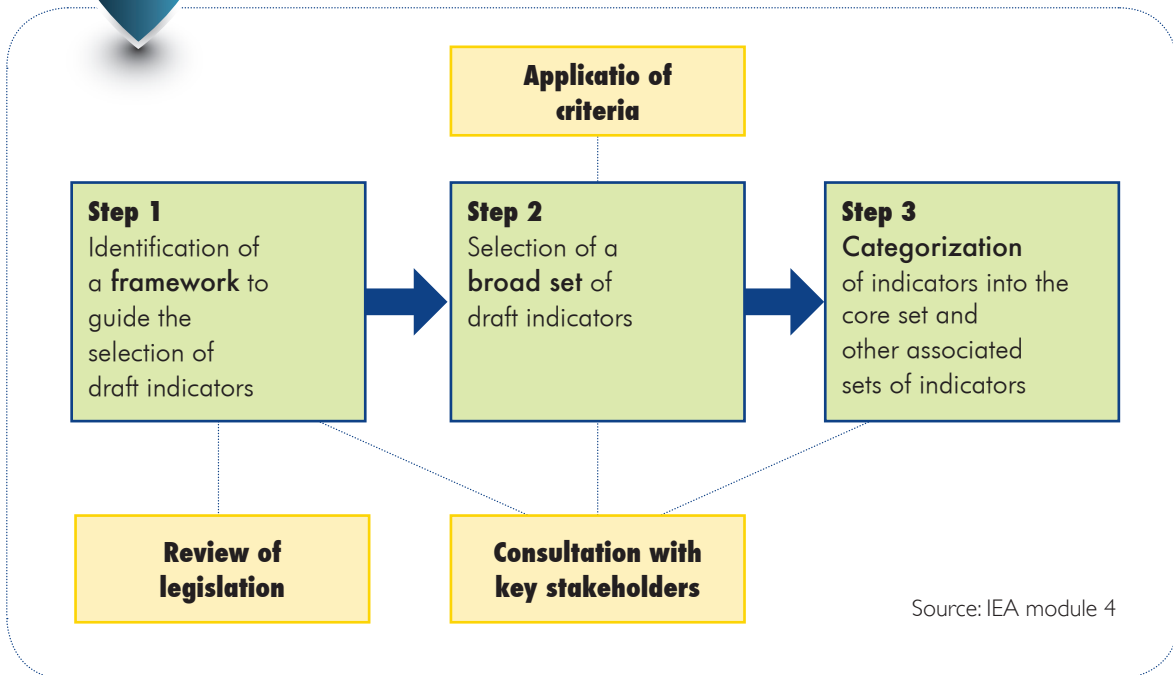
Applicatio of criteria

Step 1
Identification of a framework to guide the selection of draft indicators

Step 2
Selection of a broad set of draft indicators

Step 3
Categorization of indicators into the core set and other associated sets of indicators

Review of legislation

Consultation with key stakeholders

Source: IEA module 4